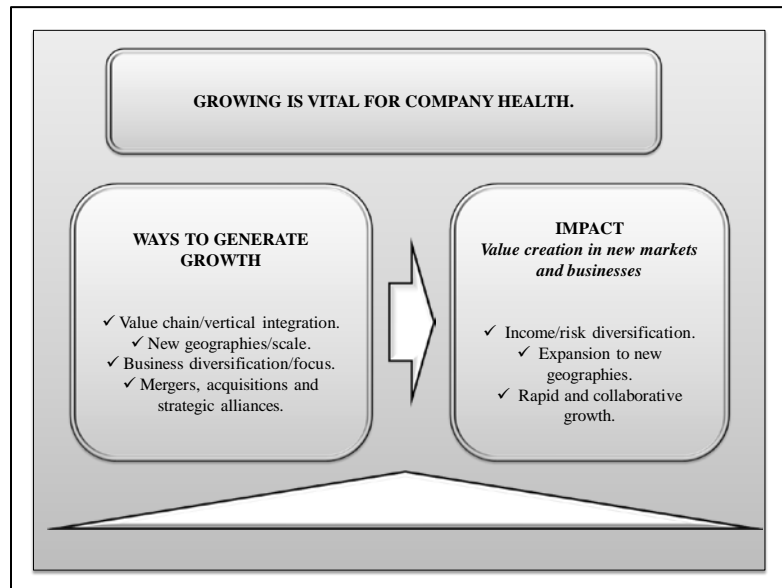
GROWING IS VITAL FOR COMPANY HEALTH.

WAYS TO GENERATE GROWTH

✓ Value chain/vertical integration.
✓ New geographies/scale.
✓ Business diversification/focus.
✓ Mergers, acquisitions and strategic alliances.

IMPACT
*Value creation in new markets and businesses*

✓ Income/risk diversification.
✓ Expansion to new geographies.
✓ Rapid and collaborative growth.